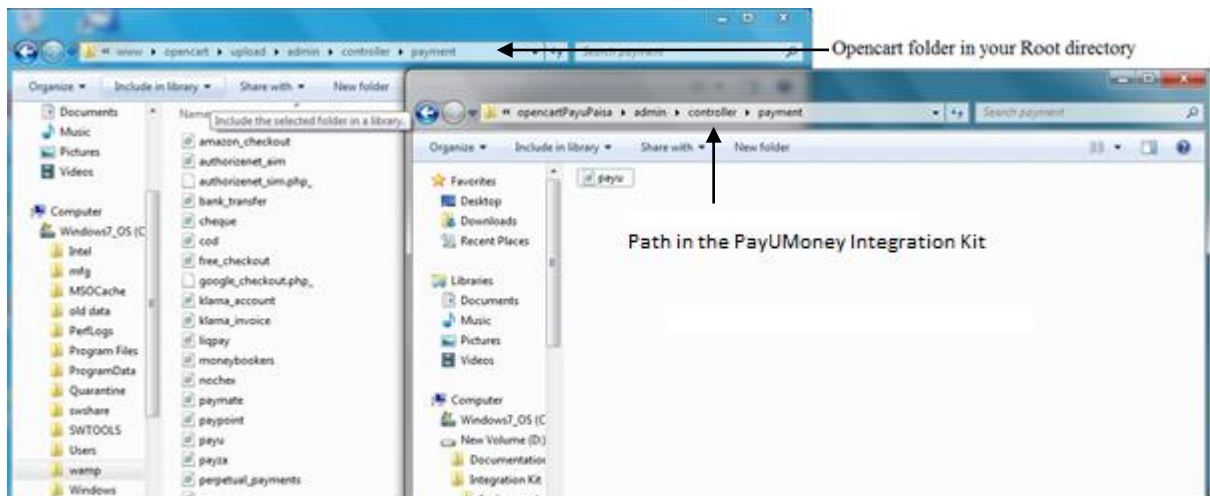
« www ▸ opencart ▸ upload ▸ admin ▸ controller ▸ payment

Search payment

Opencart folder in your Root directory

Organize ▾ Include in library ▾ Share with ▾ New folder

Documents
Music
Pictures
Videos

Computer
Windows7_OS (C
Intel
mfg
MSOCache
old data
PerfLogs
Program Files
ProgramData
Quarantine
swshare
SWTOOLS
Users
wamp
Windows

Name

Include the selected folder in a library.

amazon_checkout
authorizenet_aim
authorizenet_sim.php_
bank_transfer
cheque
cod
free_checkout
google_checkout.php_
klarna_account
klarna_invoice
liqpay
moneybookers
nochex
paymate
paypoint
payu
payza
perpetual_payments

« opencartPayuPaisa ▸ admin ▸ controller ▸ payment

Search payment

Organize ▾ Include in library ▾ Share with ▾ New folder

Favorites
Desktop
Downloads
Recent Places

Libraries
Documents
Music
Pictures
Videos

Computer
Windows7_OS (C
New Volume (D:)
Documentatio
Integration Kit

payu

Path in the PayUMoney Integration Kit